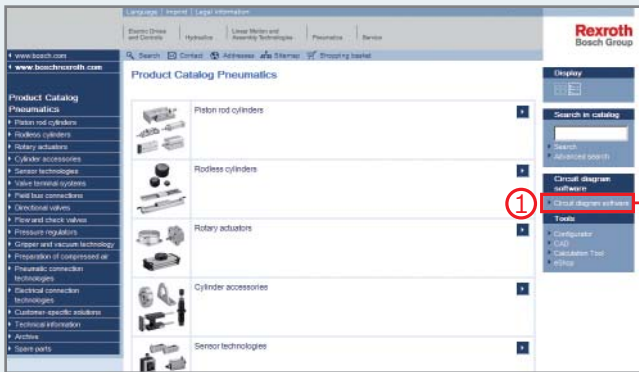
Language | Imprint | Legal information

Electric Drives and Controls | Hydraulics | Linear Motion and Assembly Technologies | Pneumatics | Service

Rexroth
Bosch Group

www.bosch.com
www.boschrexroth.com

Search | Contact | Addresses | Sitemap | Shopping basket

Product Catalog Pneumatics

Product Catalog Pneumatics
Piston rod cylinders
Rodless cylinders
Rotary actuators
Cylinder accessories
Sensor technologies
Valve terminal systems
Field bus connections
Directional valves
Flow and check valves
Pressure regulators
Gripper and vacuum technology
Preparation of compressed air
Pneumatic connection technologies
Electrical connection technologies
Customer-specific solutions
Technical information
Archive
Spare parts

Piston rod cylinders

Rodless cylinders

Rotary actuators

Cylinder accessories

Sensor technologies

Display

Search in catalog
Search
Advanced search

Circuit diagram software
1
Circuit diagram software

Tools
Configurator
CAD
Calculation Tool
eShop